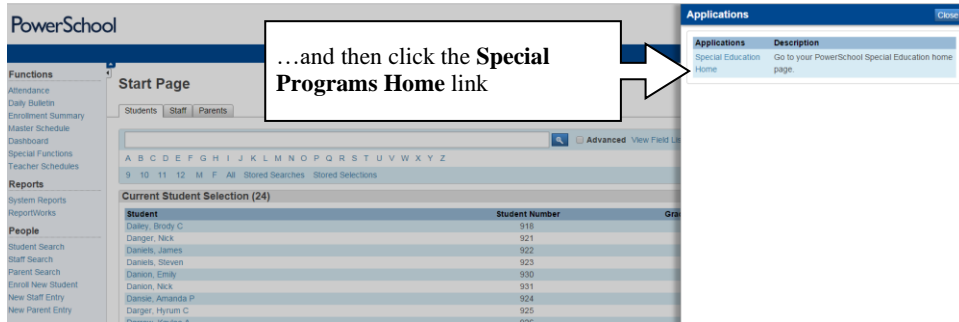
PowerSchool

Functions
Attendance
Daily Bulletin
Enrollment Summary
Master Schedule
Dashboard
Special Functions
Teacher Schedules

Reports
System Reports
ReportWorks

People
Student Search
Staff Search
Parent Search
Enroll New Student
New Staff Entry
New Parent Entry

Start Page

Students | Staff | Parents

Advanced View Field Li

A B C D E F G H I J K L M N O P Q R S T U V W X Y Z

9 10 11 12 M F All Stored Searches Stored Selections

Current Student Selection (24)

| Student | Student Number | Gra |
|---|---|---|
| Dailey, Brody C | 918 | |
| Danger, Nick | 921 | |
| Daniels, James | 922 | |
| Daniels, Steven | 923 | |
| Danion, Emily | 930 | |
| Danion, Nick | 931 | |
| Dansie, Amanda P | 924 | |
| Darger, Hyrum C | 925 | |

…and then click the **Special Programs Home** link

Applications
Close

| Applications | Description |
|---|---|
| Special Education Home | Go to your PowerSchool Special Education home page. |